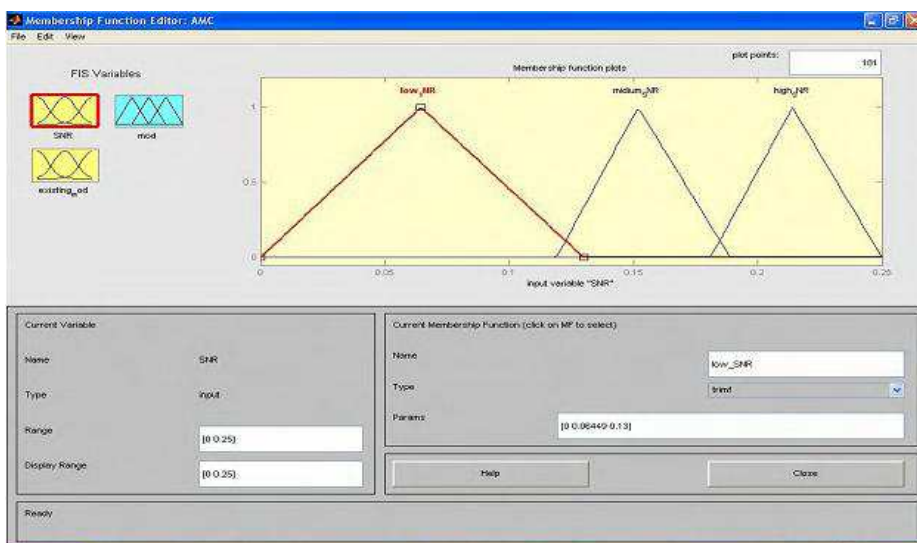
Membership Function Editor: AMC

File Edit View

FIS Variables

SNR

mod

existing_od

Membership function plots

plot points:

101

low_NR

midium_NR

high_NR

1

0.5

0

0

0.05

0.1

0.15

0.2

0.25

input variable "SNR"

Current Variable

Name

SNR

Type

input

Range

[0 0.25]

Display Range

[0 0.25]

Current Membership Function (click on MF to select)

Name

low_SNR

Type

trimf

Params

[0 0.06449 0.13]

Help

Close

Ready